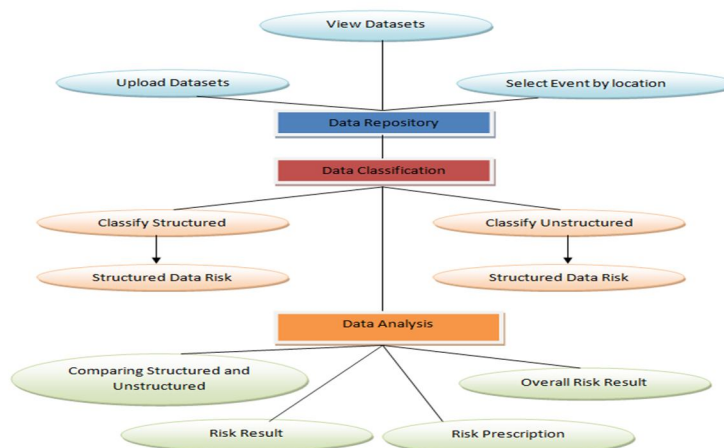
View Datasets

Upload Datasets

Select Event by location

Data Repository

Data Classification

Classify Structured

Classify Unstructured

Structured Data Risk

Structured Data Risk

Data Analysis

Comparing Structured and Unstructured

Overall Risk Result

Risk Result

Risk Prescription